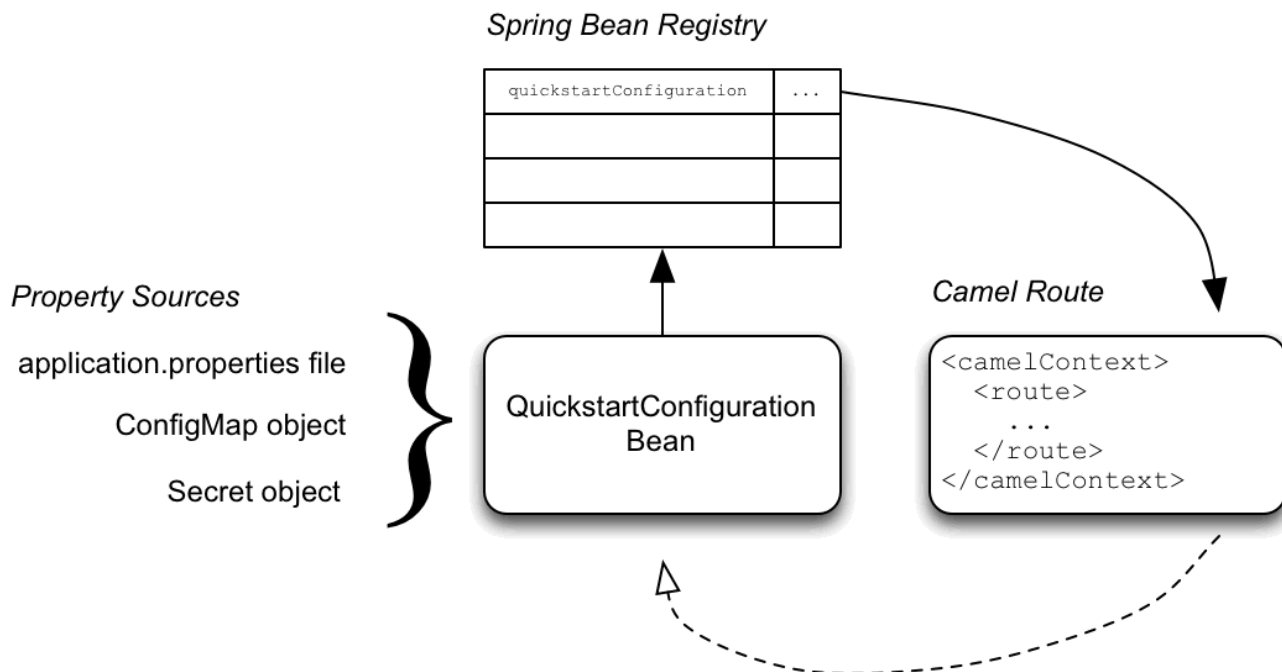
Spring Bean Registry

| quickstartConfiguration | ... |
|---|---|
| | |
| | |
| | |

Property Sources

application.properties file

ConfigMap object

Secret object

QuickstartConfiguration Bean

Camel Route

<camelContext>
<route>
...
</route>
</camelContext>